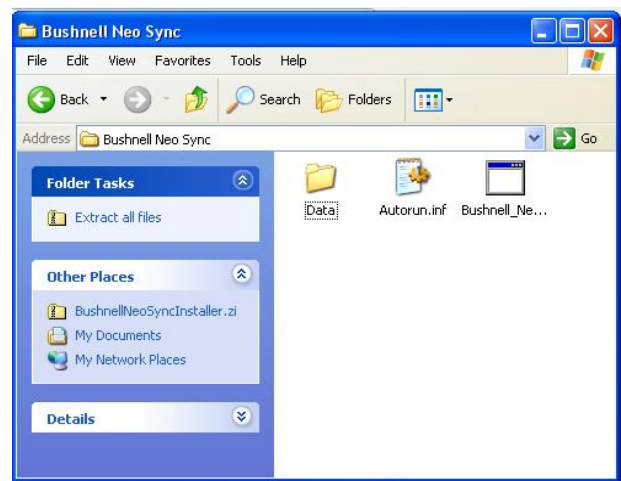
Bushnell Neo Sync

File Edit View Favorites Tools Help

Back Search Folders

Address Bushnell Neo Sync Go

Folder Tasks

Extract all files

Other Places

BushnellNeoSyncInstaller.zi
My Documents
My Network Places

Details

Data

Autorun.inf

Bushnell_Ne...